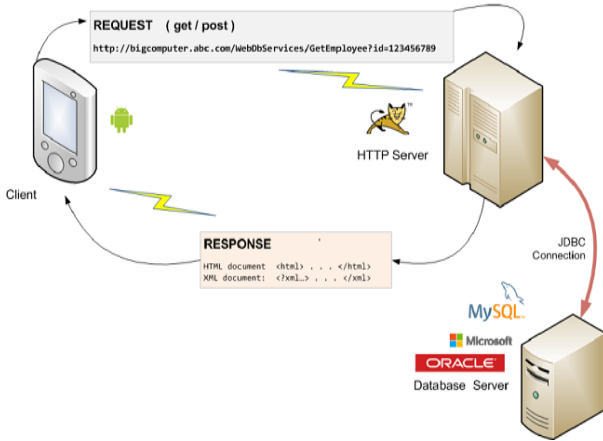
REQUEST ( get / post )

http://bigcomputer.abc.com/WebDbServices/GetEmployee?id=123456789

Client

HTTP Server

RESPONSE

HTML document <html> . . . </html>
XML document: <?xml…> . . . </xml>

JDBC Connection

MySQL

Microsoft

ORACLE

Database Server